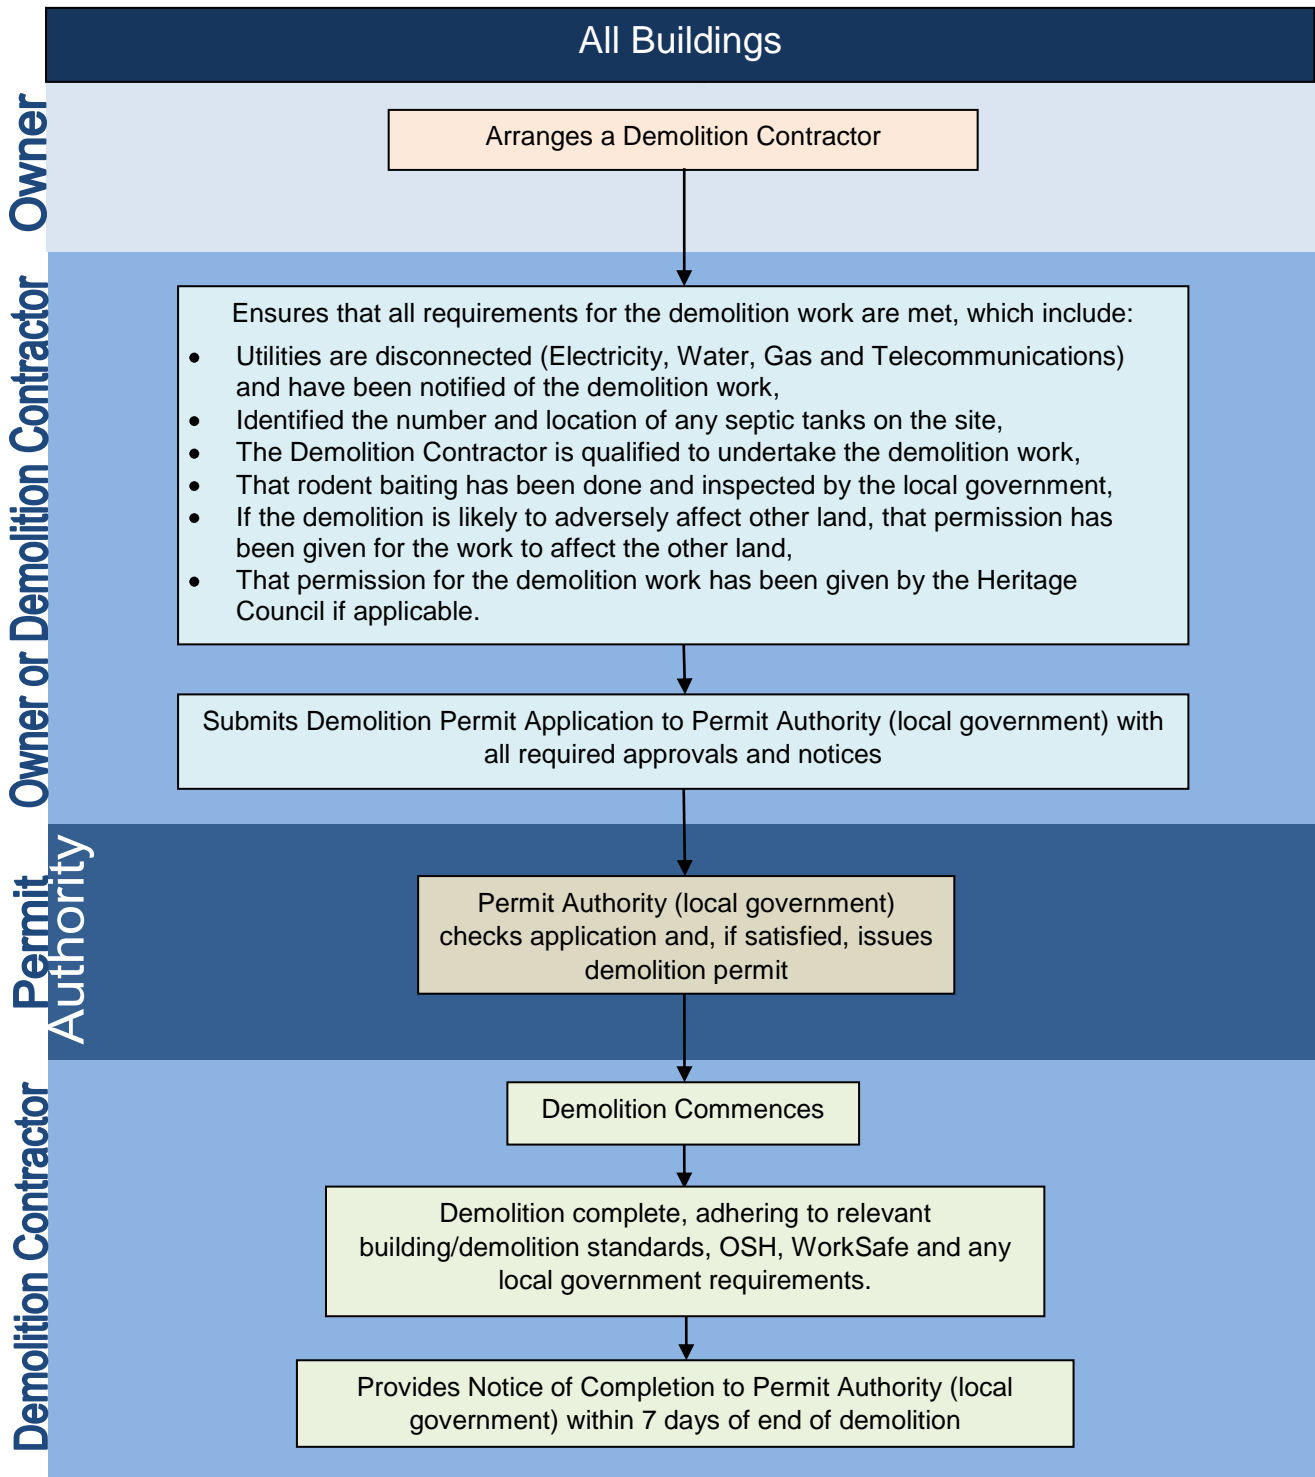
All Buildings

Owner

Arranges a Demolition Contractor

Owner or Demolition Contractor

Ensures that all requirements for the demolition work are met, which include:

- Utilities are disconnected (Electricity, Water, Gas and Telecommunications) and have been notified of the demolition work,
- Identified the number and location of any septic tanks on the site,
- The Demolition Contractor is qualified to undertake the demolition work,
- That rodent baiting has been done and inspected by the local government,
- If the demolition is likely to adversely affect other land, that permission has been given for the work to affect the other land,
- That permission for the demolition work has been given by the Heritage Council if applicable.

Submits Demolition Permit Application to Permit Authority (local government) with all required approvals and notices

Permit Authority

Permit Authority (local government) checks application and, if satisfied, issues demolition permit

Demolition Contractor

Demolition Commences

Demolition complete, adhering to relevant building/demolition standards, OSH, WorkSafe and any local government requirements.

Provides Notice of Completion to Permit Authority (local government) within 7 days of end of demolition